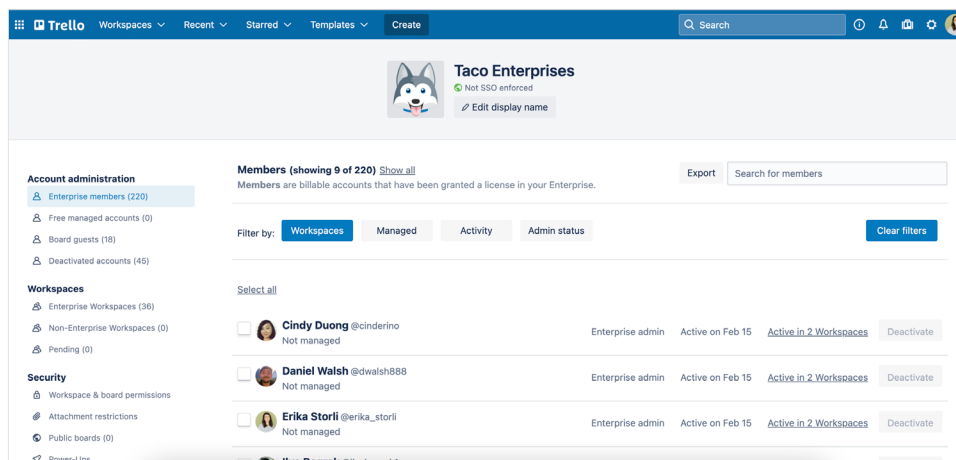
Trello Workspaces Recent Starred Templates Create

Search

Taco Enterprises
Not SSO enforced
Edit display name

Account administration
Enterprise members (220)
Free managed accounts (0)
Board guests (18)
Deactivated accounts (45)

Workspaces
Enterprise Workspaces (36)
Non-Enterprise Workspaces (0)
Pending (0)

Security
Workspace & board permissions
Attachment restrictions
Public boards (0)
Power-Ups

Members (showing 9 of 220) Show all
Members are billable accounts that have been granted a license in your Enterprise.

Export
Search for members

Filter by: Workspaces Managed Activity Admin status
Clear filters

Select all

Cindy Duong @cinderino
Not managed
Enterprise admin Active on Feb 15 Active in 2 Workspaces Deactivate

Daniel Walsh @dwalsh888
Not managed
Enterprise admin Active on Feb 15 Active in 2 Workspaces Deactivate

Erika Storli @erika_storli
Not managed
Enterprise admin Active on Feb 15 Active in 2 Workspaces Deactivate

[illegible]